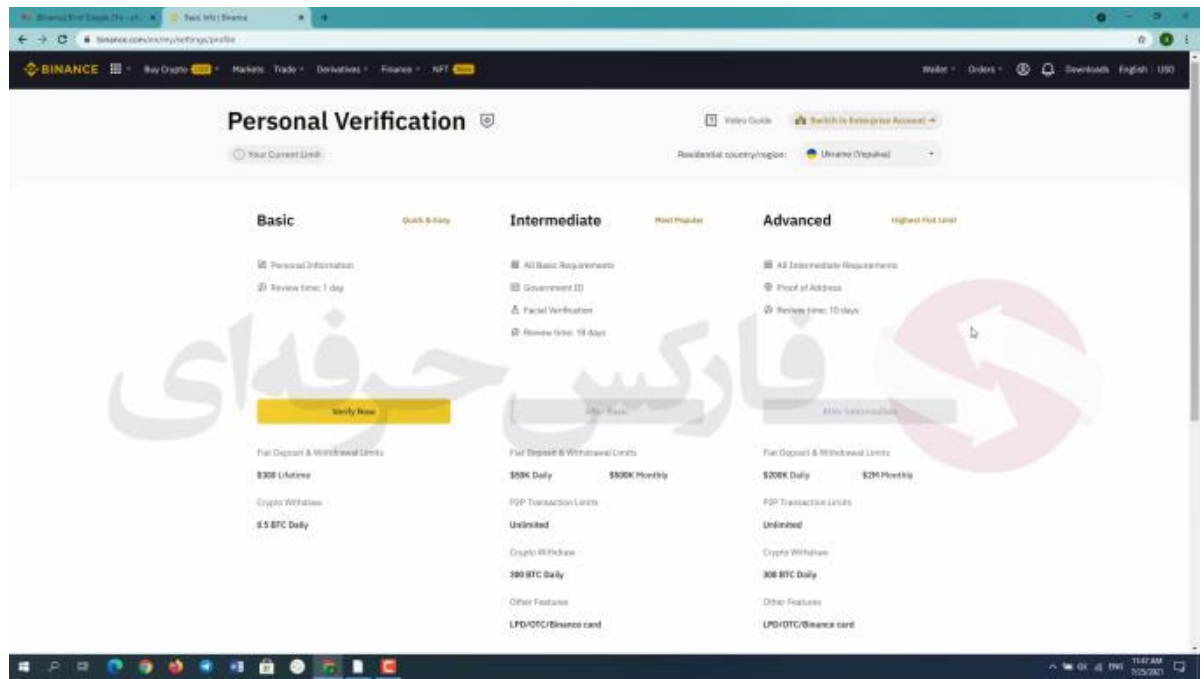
Basic Info | Binance

binance.com/en/my/settings/profile

BINANCE Buy Crypto Markets Trade Derivatives Finance NFT

Wallet Orders Downloads English USD

Personal Verification

Your Current Limit

Video Guide

Switch to Enterprise Account →

Residential country/region: Ukraine (Україна)

Basic

Quick & Easy

Personal Information

Review time: 1 day

Verify Now

Fiat Deposit & Withdrawal Limits

$300 Lifetime

Crypto Withdraw

0.5 BTC Daily

Intermediate

Most Popular

All Basic Requirements

Government ID

Facial Verification

Review time: 10 days

After Basic

Fiat Deposit & Withdrawal Limits

$50K Daily

$500K Monthly

P2P Transaction Limits

Unlimited

Crypto Withdraw

100 BTC Daily

Other Features

LPD/OTC/Binance card

Advanced

Highest Fiat Limit

All Intermediate Requirements

Proof of Address

Review time: 10 days

After Intermediate

Fiat Deposit & Withdrawal Limits

$200K Daily

$2M Monthly

P2P Transaction Limits

Unlimited

Crypto Withdraw

100 BTC Daily

Other Features

LPD/OTC/Binance card

فارکس حرفه‌ای

11:47 AM
7/25/2021